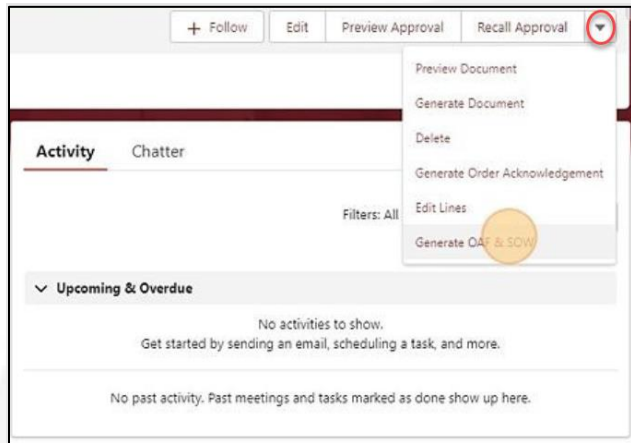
+ Follow | Edit | Preview Approval | Recall Approval

Preview Document
Generate Document
Delete
Generate Order Acknowledgement
Edit Lines
Generate OAF & SOW

Activity | Chatter

Filters: All

Upcoming & Overdue

No activities to show.
Get started by sending an email, scheduling a task, and more.

No past activity. Past meetings and tasks marked as done show up here.